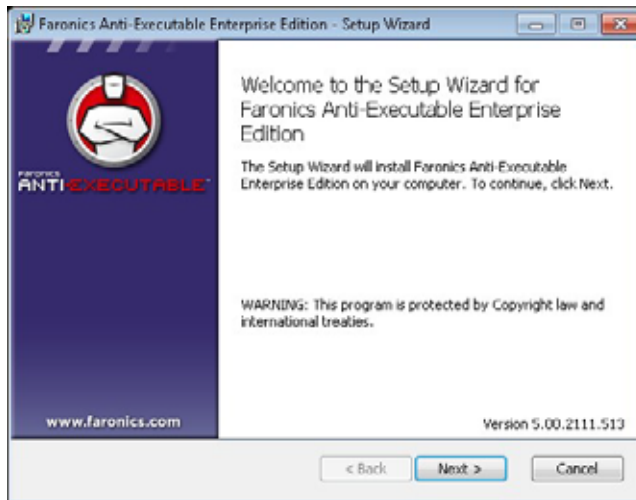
Faronics Anti-Executable Enterprise Edition - Setup Wizard

FARONICS
ANTI-EXECUTABLE

Welcome to the Setup Wizard for Faronics Anti-Executable Enterprise Edition

The Setup Wizard will install Faronics Anti-Executable Enterprise Edition on your computer. To continue, click Next.

WARNING: This program is protected by Copyright law and international treaties.

www.faronics.com

Version 5.00.2111.513

< Back
Next >
Cancel